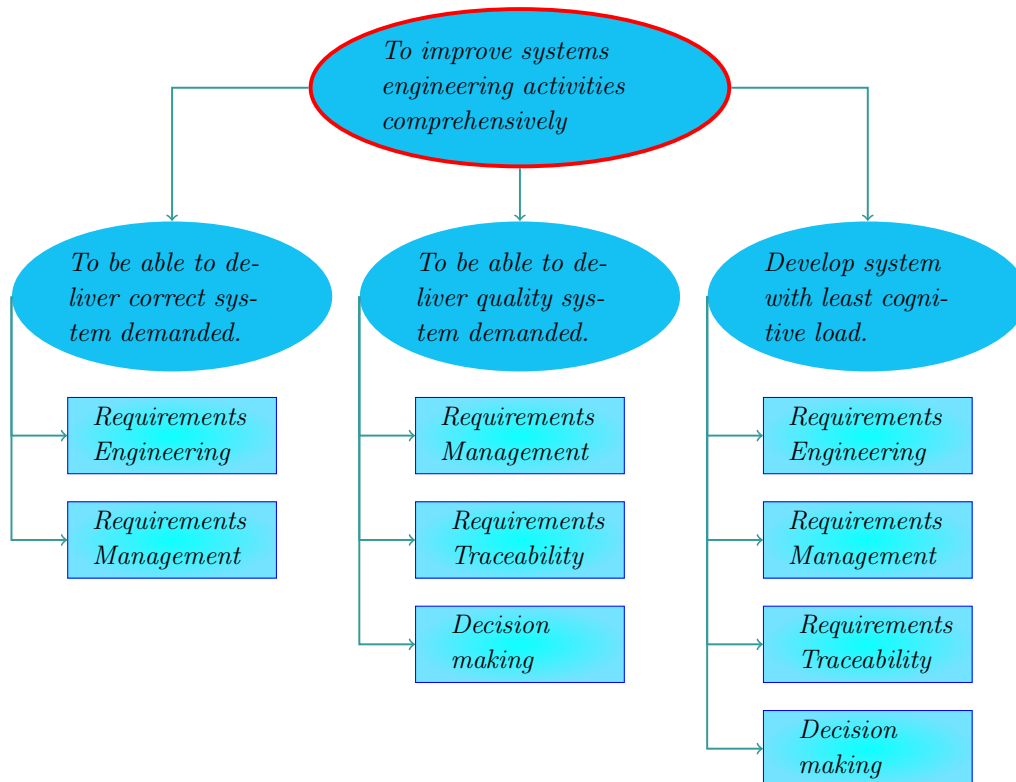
To improve systems engineering activities comprehensively

To be able to deliver correct system demanded.

Requirements Engineering

Requirements Management

To be able to deliver quality system demanded.

Requirements Management

Requirements Traceability

Decision making

Develop system with least cognitive load.

Requirements Engineering

Requirements Management

Requirements Traceability

Decision making